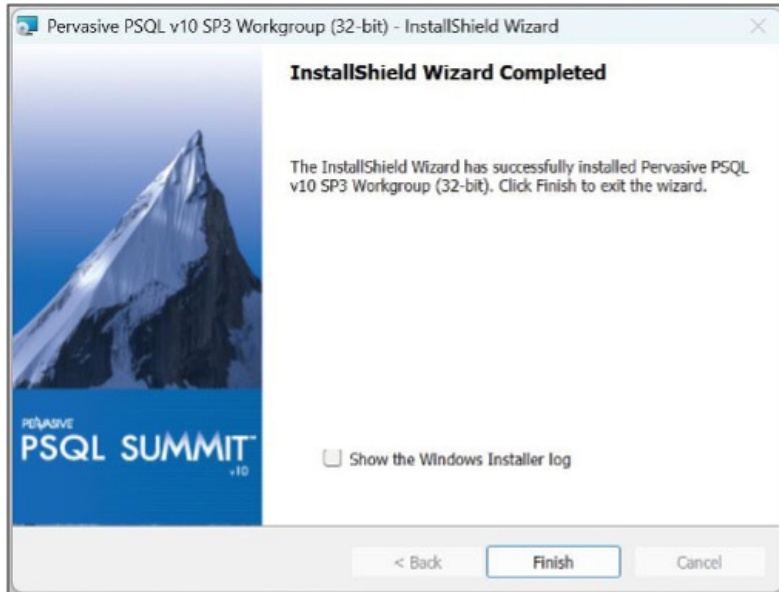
Pervasive PSQL v10 SP3 Workgroup (32-bit) - InstallShield Wizard

InstallShield Wizard Completed

The InstallShield Wizard has successfully installed Pervasive PSQL v10 SP3 Workgroup (32-bit). Click Finish to exit the wizard.

PERVASIVE
PSQL SUMMIT
v10

Show the Windows Installer log

< Back
Finish
Cancel